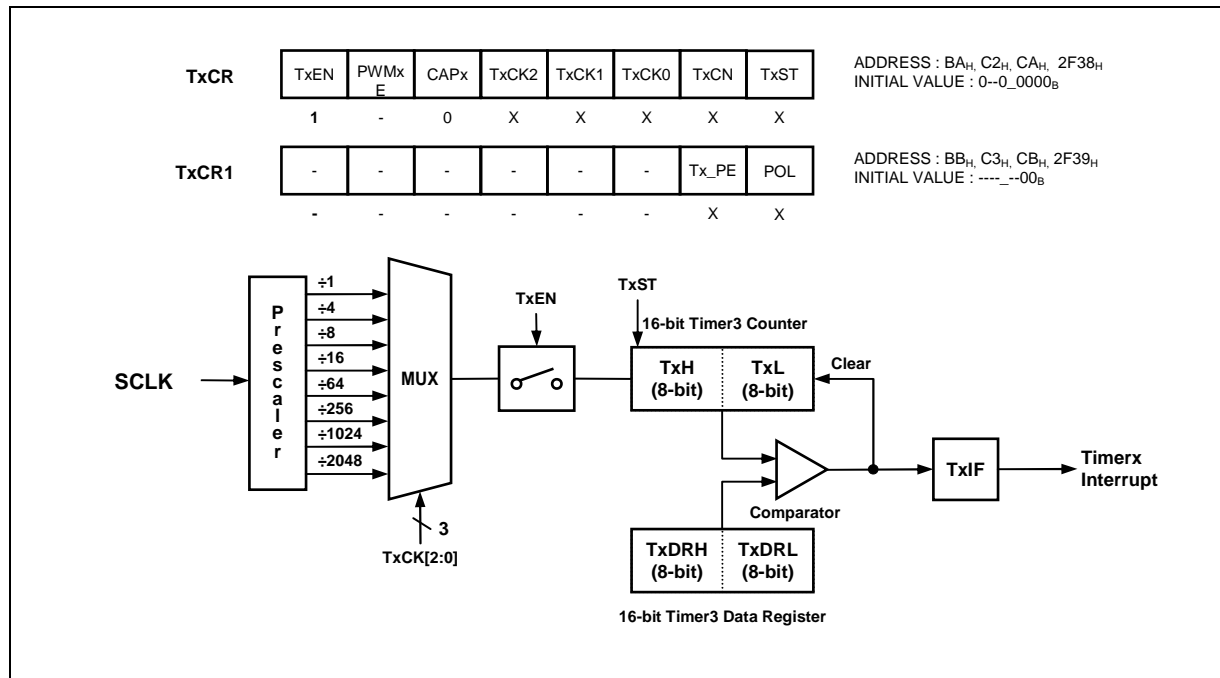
TxCR

| TxEN | PWMxE | CAPx | TxCK2 | TxCK1 | TxCK0 | TxCN | TxST |
|---|---|---|---|---|---|---|---|
| 1 | - | 0 | X | X | X | X | X |

ADDRESS : $BA_H$, $C2_H$, $CA_H$, $2F38_H$
INITIAL VALUE : $0\text{--}0\_0000_B$

TxCR1

| - | - | - | - | - | - | Tx_PE | POL |
|---|---|---|---|---|---|---|---|
| - | - | - | - | - | - | X | X |

ADDRESS : $BB_H$, $C3_H$, $CB_H$, $2F39_H$
INITIAL VALUE : $\text{----}\_\text{--}00_B$

SCLK

Prescaler

÷1
÷4
÷8
÷16
÷64
÷256
÷1024
÷2048

MUX

3
TxCK[2:0]

TxEN

TxST

16-bit Timer3 Counter

TxH
(8-bit)

TxL
(8-bit)

Clear

Comparator

TxDRH
(8-bit)

TxDRL
(8-bit)

16-bit Timer3 Data Register

TxIF

Timerx
Interrupt